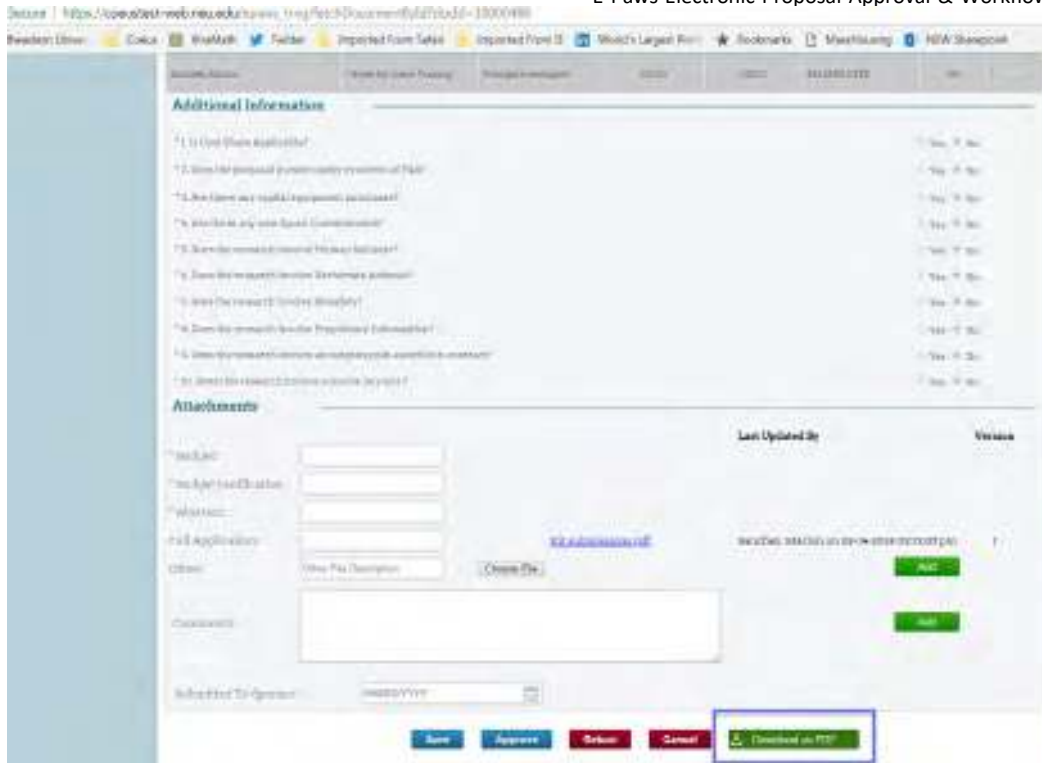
E-Paws Electronic Proposal Approval & Workflow

Secure | https://coeustest-web.neu.edu/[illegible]

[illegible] Coeus WolfMath Twitter Imported From Safari Imported From IE World's Largest Re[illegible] Bookmarks MassHousing NEW Sharepoint

Additional Information

*1. Is Cost Share Applicable? Yes No
*2. Does the proposal involve salary in excess of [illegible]? Yes No
*3. Are there any capital equipment purchases? Yes No
*4. Are there any new Space Commitments? Yes No
*5. Does the research involve Human Subjects? Yes No
*6. Does the research involve Vertebrate Animals? Yes No
*7. Does the research involve Biosafety? Yes No
*8. Does the research involve Proprietary Information? Yes No
*9. Does the research involve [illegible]? Yes No
*10. Does the research involve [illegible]? Yes No

Attachments

Last Updated By Version

*Budget:
*Budget Justification:
*Abstract:
Full Application: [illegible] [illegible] 1
Others: Other File Description Choose File Add
Comments: Add

Submitted To Sponsor: MM/DD/YYYY

Save Approve Return Cancel Download as PDF